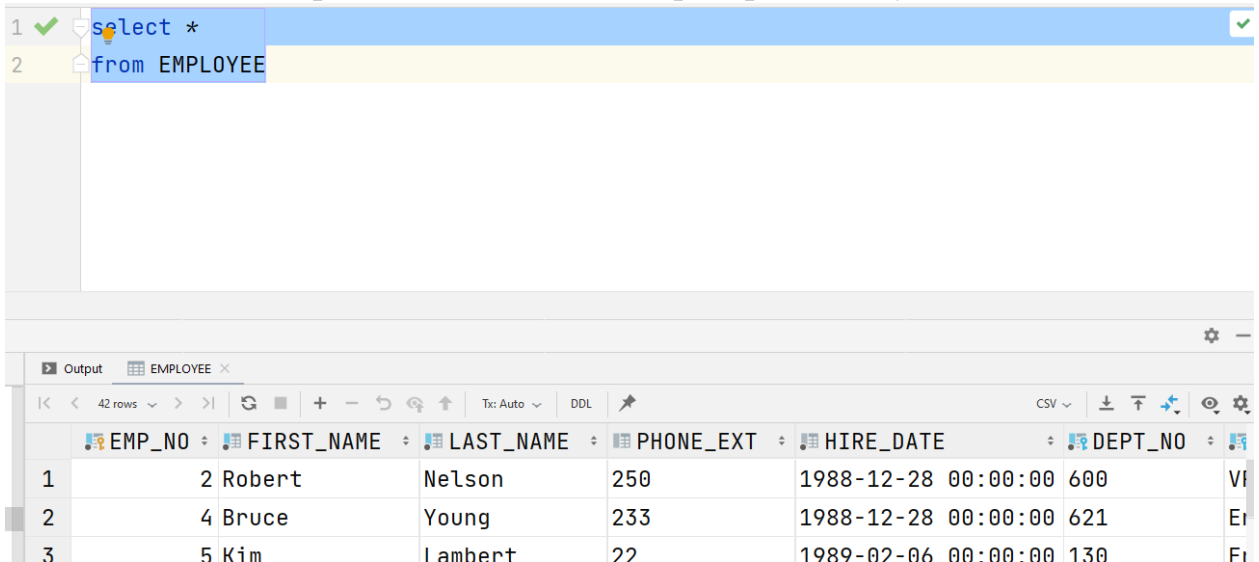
1 select *
2 from EMPLOYEE

Output EMPLOYEE

42 rows Tx: Auto DDL CSV

| | EMP_NO | FIRST_NAME | LAST_NAME | PHONE_EXT | HIRE_DATE | DEPT_NO | |
|---|---|---|---|---|---|---|---|
| 1 | 2 | Robert | Nelson | 250 | 1988-12-28 00:00:00 | 600 | V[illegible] |
| 2 | 4 | Bruce | Young | 233 | 1988-12-28 00:00:00 | 621 | E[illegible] |
| 3 | 5 | Kim | Lambert | 22 | 1989-02-06 00:00:00 | 130 | E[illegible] |